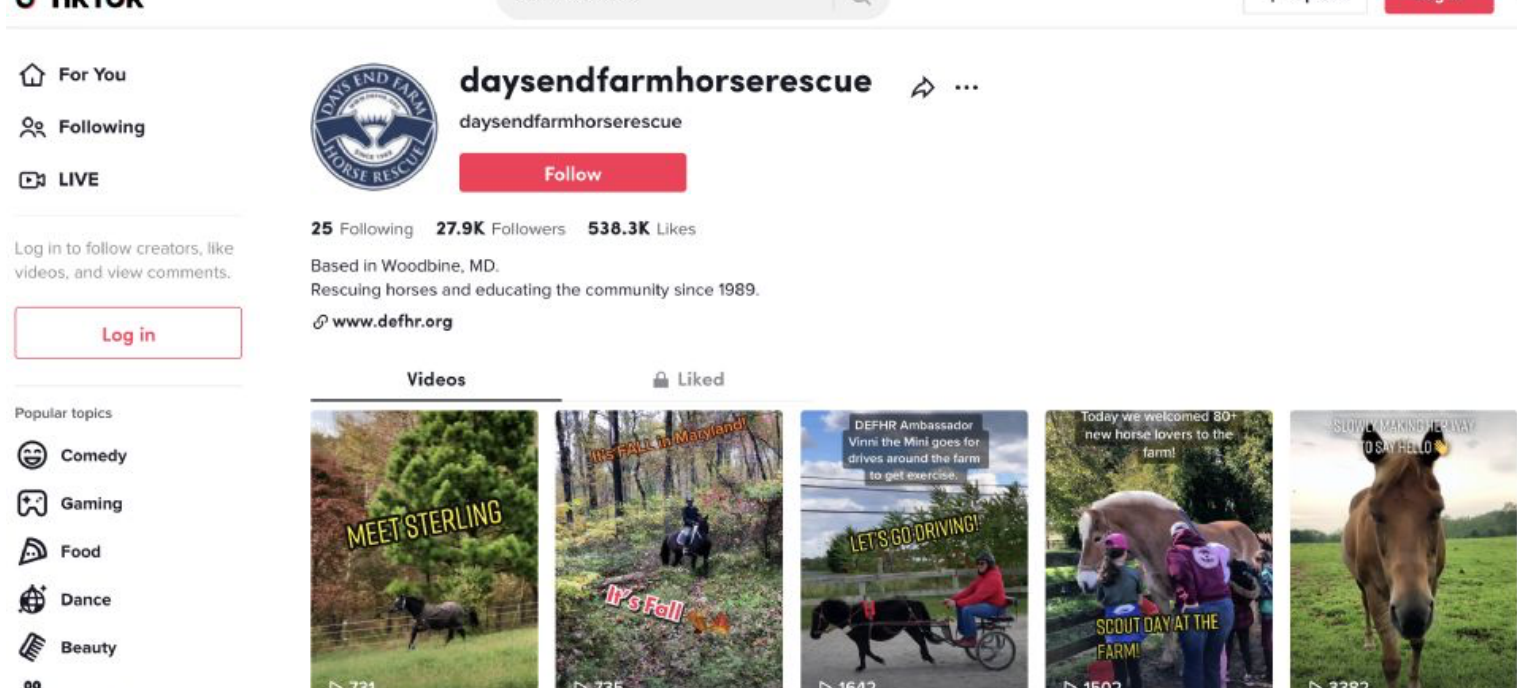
TikTok

For You
Following
LIVE

Log in to follow creators, like videos, and view comments.

Log in

Popular topics
Comedy
Gaming
Food
Dance
Beauty

DAYS END FARM HORSE RESCUE SINCE 1989

daysendfarmhorserescue
daysendfarmhorserescue

Follow

25 Following 27.9K Followers 538.3K Likes

Based in Woodbine, MD.
Rescuing horses and educating the community since 1989.

www.defhr.org

Videos
Liked

MEET STERLING
731

It's FALL in Maryland!
It's Fall
735

DEFHR Ambassador Vinni the Mini goes for drives around the farm to get exercise.
LET'S GO DRIVING!
1642

Today we welcomed 80+ new horse lovers to the farm!
SCOUT DAY AT THE FARM!
1502

SLOWLY MAKING HER WAY TO SAY HELLO
2382